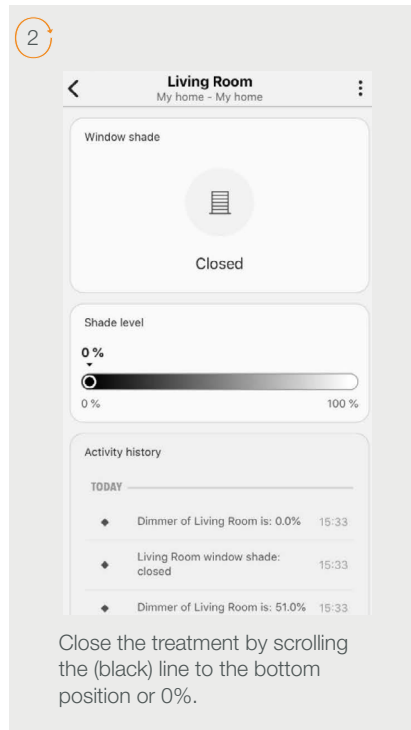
2

Living Room
My home - My home

Window shade

Closed

Shade level

0 %

0 %

100 %

Activity history

TODAY

Dimmer of Living Room is: 0.0% 15:33

Living Room window shade: closed 15:33

Dimmer of Living Room is: 51.0% 15:33

Close the treatment by scrolling the (black) line to the bottom position or 0%.